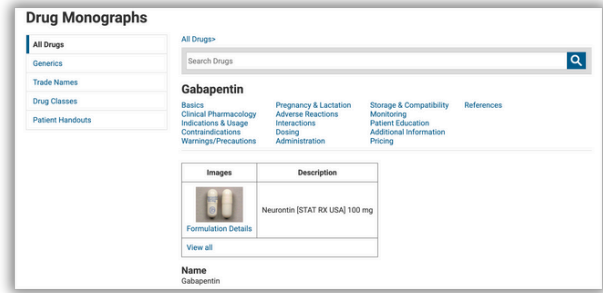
Drug Monographs

All Drugs
Generics
Trade Names
Drug Classes
Patient Handouts

All Drugs>

Search Drugs

Gabapentin

Basics
Clinical Pharmacology
Indications & Usage
Contraindications
Warnings/Precautions

Pregnancy & Lactation
Adverse Reactions
Interactions
Dosing
Administration

Storage & Compatibility
Monitoring
Patient Education
Additional Information
Pricing

References

| Images | Description |
|---|---|
| Formulation Details | Neurontin [STAT RX USA] 100 mg |
| View all | |

Name
Gabapentin